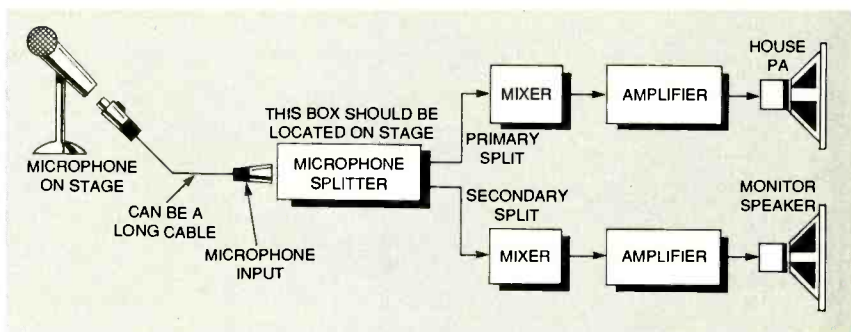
HOUSE PA

MIXER

AMPLIFIER

THIS BOX SHOULD BE LOCATED ON STAGE

PRIMARY SPLIT

MICROPHONE SPLITTER

MICROPHONE ON STAGE

CAN BE A LONG CABLE

MICROPHONE INPUT

SECONDARY SPLIT

MONITOR SPEAKER

MIXER

AMPLIFIER